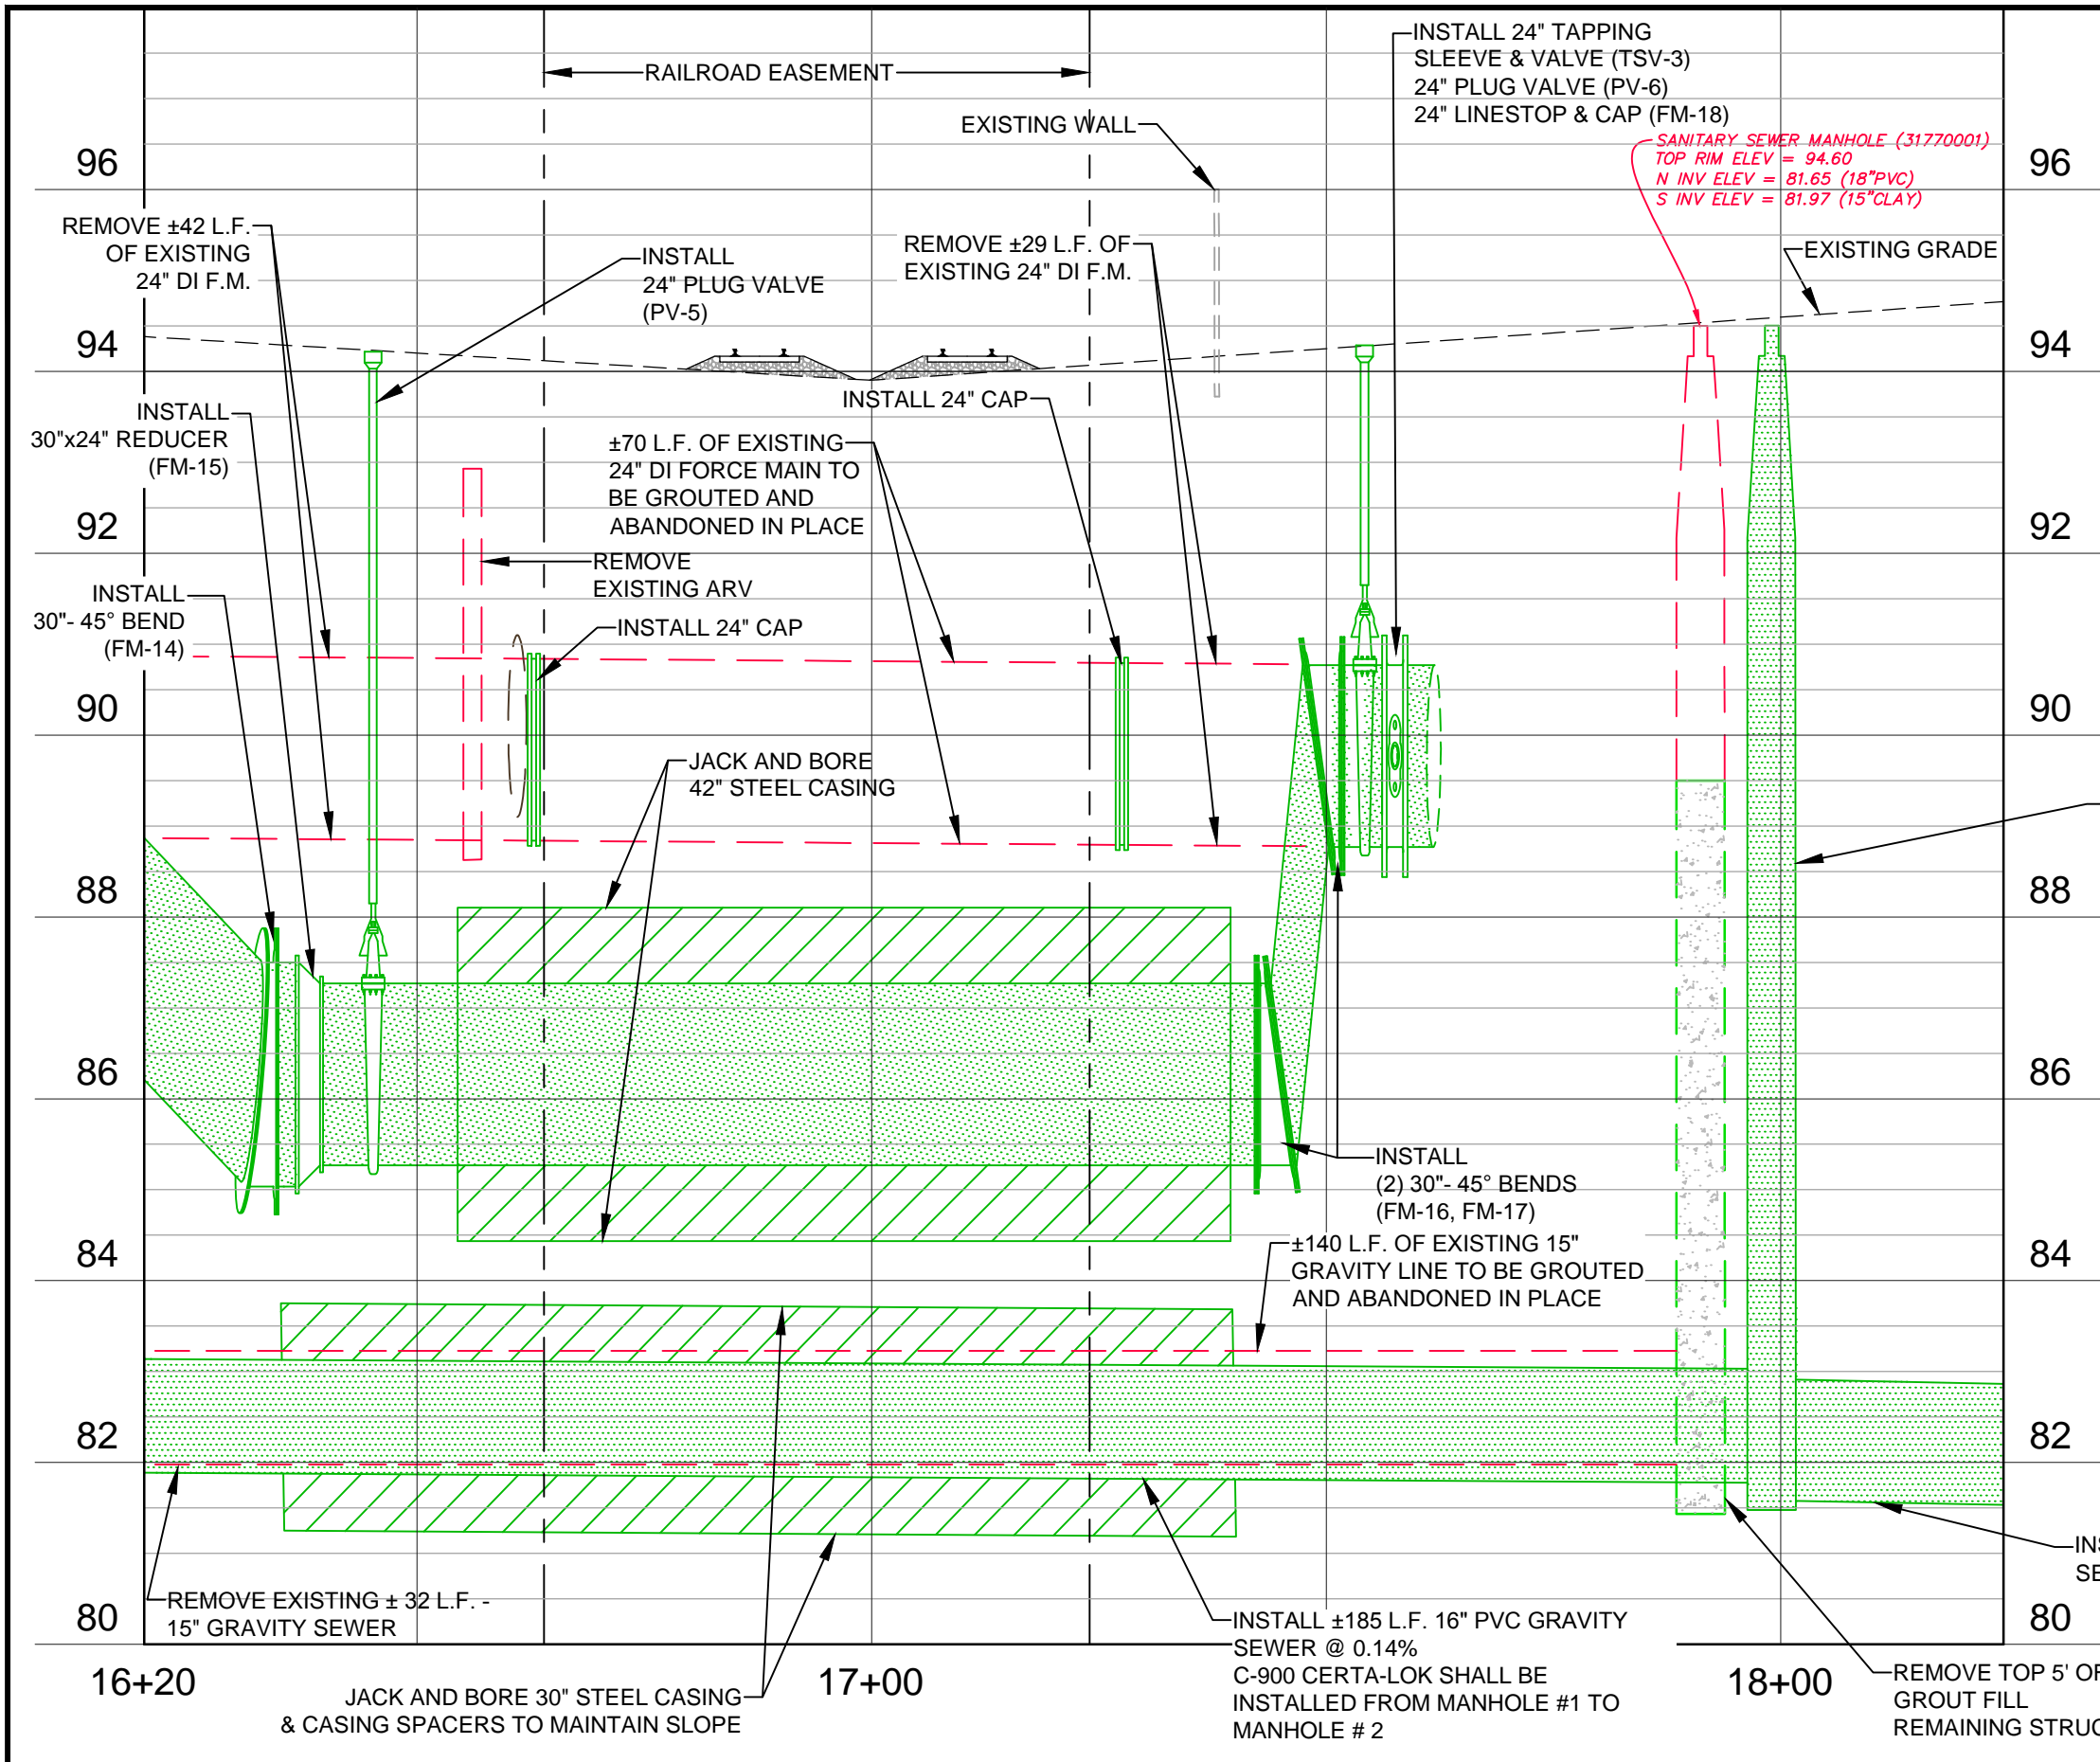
RAILROAD EASEMENT

INSTALL 24" TAPPING SLEEVE & VALVE (TSV-3)
24" PLUG VALVE (PV-6)
24" LINESTOP & CAP (FM-18)

EXISTING WALL

SANITARY SEWER MANHOLE (31770001)
TOP RIM ELEV = 94.60
N INV ELEV = 81.65 (18"PVC)
S INV ELEV = 81.97 (15"CLAY)

96

96

REMOVE ±42 L.F. OF EXISTING 24" DI F.M.

INSTALL 24" PLUG VALVE (PV-5)

REMOVE ±29 L.F. OF EXISTING 24" DI F.M.

EXISTING GRADE

94

94

INSTALL 24" CAP

INSTALL 30"x24" REDUCER (FM-15)

±70 L.F. OF EXISTING 24" DI FORCE MAIN TO BE GROUTED AND ABANDONED IN PLACE

92

92

REMOVE EXISTING ARV

INSTALL 30"- 45° BEND (FM-14)

INSTALL 24" CAP

90

90

JACK AND BORE 42" STEEL CASING

88

88

86

86

INSTALL (2) 30"- 45° BENDS (FM-16, FM-17)

84

84

±140 L.F. OF EXISTING 15" GRAVITY LINE TO BE GROUTED AND ABANDONED IN PLACE

82

82

INS
SE

80

REMOVE EXISTING ± 32 L.F. - 15" GRAVITY SEWER

INSTALL ±185 L.F. 16" PVC GRAVITY SEWER @ 0.14%
C-900 CERTA-LOK SHALL BE INSTALLED FROM MANHOLE #1 TO MANHOLE # 2

80

16+20

JACK AND BORE 30" STEEL CASING & CASING SPACERS TO MAINTAIN SLOPE

17+00

18+00

REMOVE TOP 5' OF
GROUT FILL
REMAINING STRUC